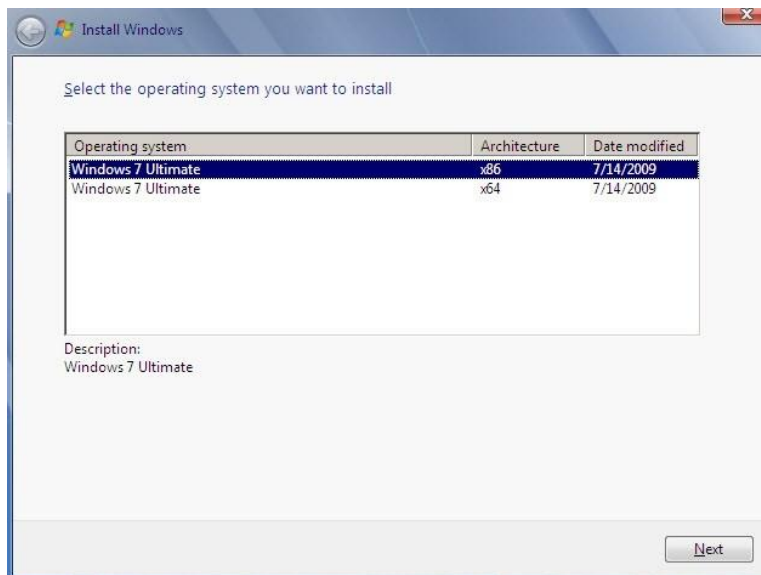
Install Windows

Select the operating system you want to install

| Operating system | Architecture | Date modified |
|---|---|---|
| Windows 7 Ultimate | x86 | 7/14/2009 |
| Windows 7 Ultimate | x64 | 7/14/2009 |

Description:
Windows 7 Ultimate

Next